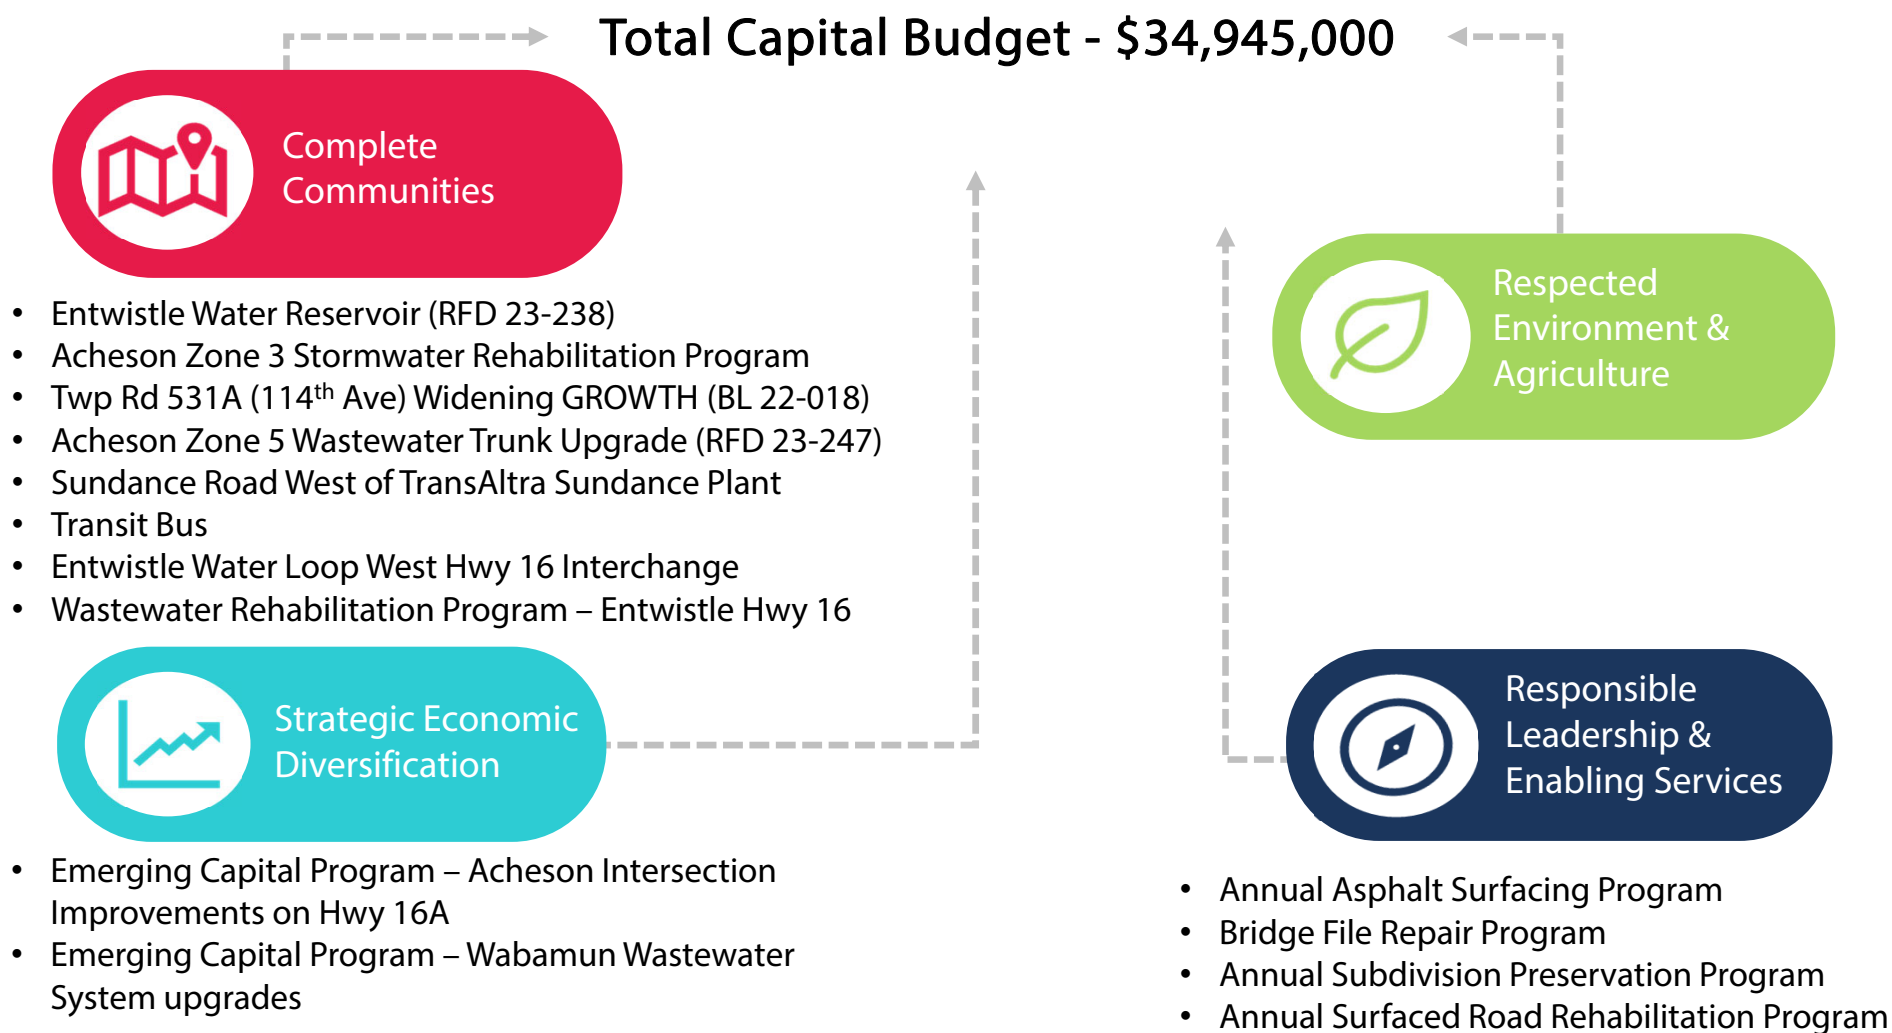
Total Capital Budget - $34,945,000

Complete Communities

- Entwistle Water Reservoir (RFD 23-238)
- Acheson Zone 3 Stormwater Rehabilitation Program
- Twp Rd 531A (114$^{th}$ Ave) Widening GROWTH (BL 22-018)
- Acheson Zone 5 Wastewater Trunk Upgrade (RFD 23-247)
- Sundance Road West of TransAltra Sundance Plant
- Transit Bus
- Entwistle Water Loop West Hwy 16 Interchange
- Wastewater Rehabilitation Program – Entwistle Hwy 16

Respected Environment & Agriculture

Strategic Economic Diversification

- Emerging Capital Program – Acheson Intersection Improvements on Hwy 16A
- Emerging Capital Program – Wabamun Wastewater System upgrades

Responsible Leadership & Enabling Services

- Annual Asphalt Surfacing Program
- Bridge File Repair Program
- Annual Subdivision Preservation Program
- Annual Surfaced Road Rehabilitation Program